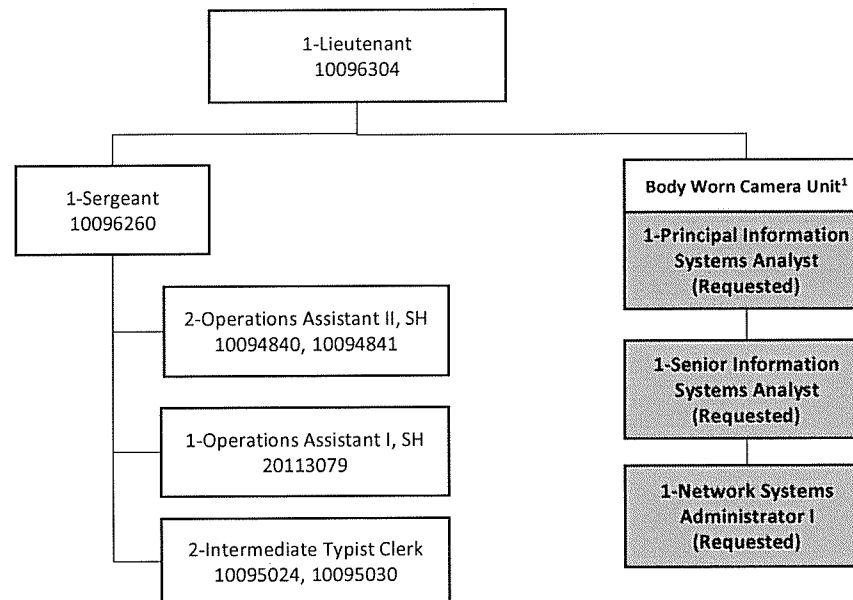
1-Lieutenant
10096304

1-Sergeant
10096260

2-Operations Assistant II, SH
10094840, 10094841

1-Operations Assistant I, SH
20113079

2-Intermediate Typist Clerk
10095024, 10095030

Body Worn Camera Unit$^1$

1-Principal Information Systems Analyst (Requested)

1-Senior Information Systems Analyst (Requested)

1-Network Systems Administrator I (Requested)